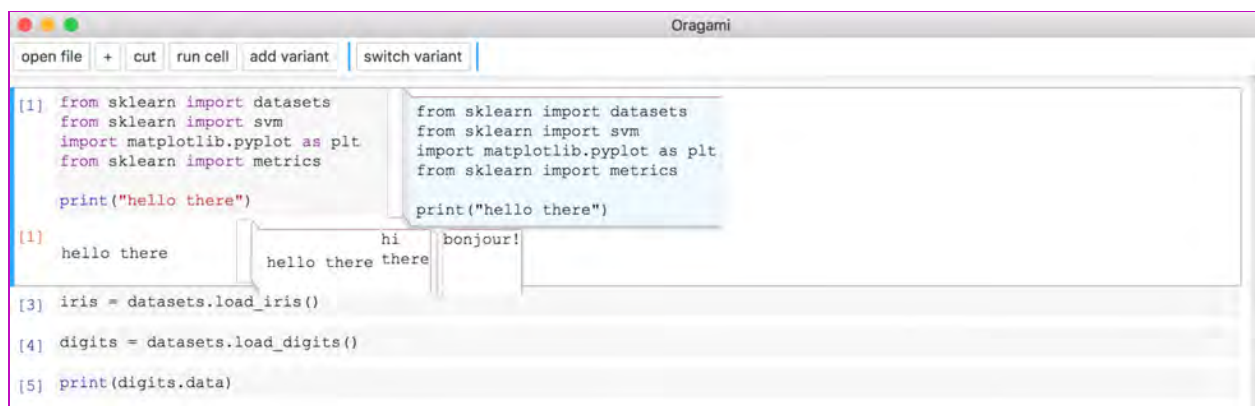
Oragami

open file | + | cut | run cell | add variant | switch variant

[1] from sklearn import datasets
from sklearn import svm
import matplotlib.pyplot as plt
from sklearn import metrics

print("hello there")

from sklearn import datasets
from sklearn import svm
import matplotlib.pyplot as plt
from sklearn import metrics

print("hello there")

[1] hello there

hello there

hi there

bonjour!

[3] iris = datasets.load_iris()

[4] digits = datasets.load_digits()

[5] print(digits.data)